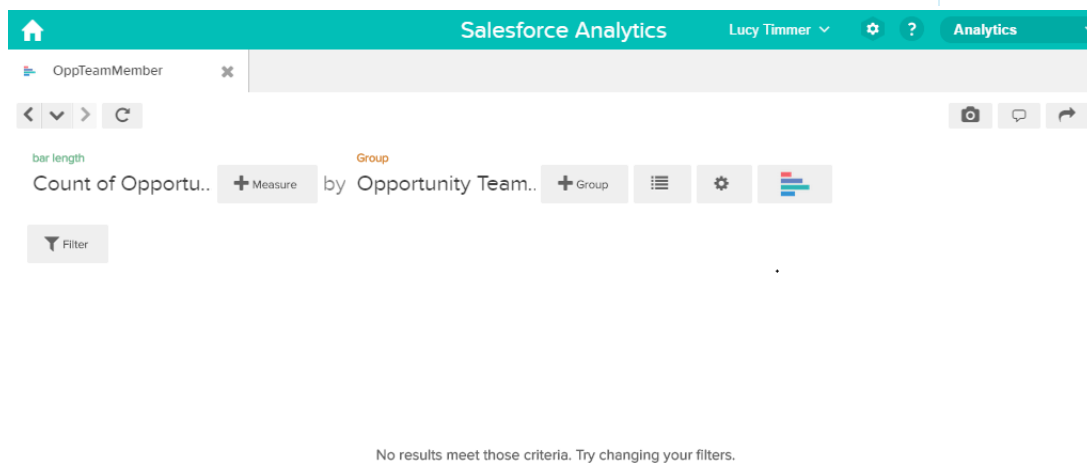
Salesforce Analytics

Lucy Timmer

?

Analytics

OppTeamMember

bar length

Count of Opportu..

Measure

by

Group

Opportunity Team..

Group

Filter

No results meet those criteria. Try changing your filters.